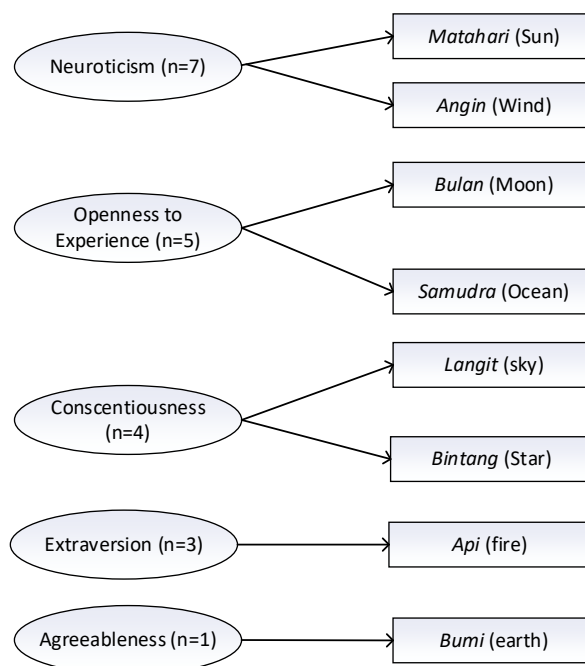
Neuroticism (n=7)

Matahari (Sun)

Angin (Wind)

Openness to Experience (n=5)

Bulan (Moon)

Samudra (Ocean)

Conscentiousness (n=4)

Langit (sky)

Bintang (Star)

Extraversion (n=3)

Api (fire)

Agreeableness (n=1)

Bumi (earth)